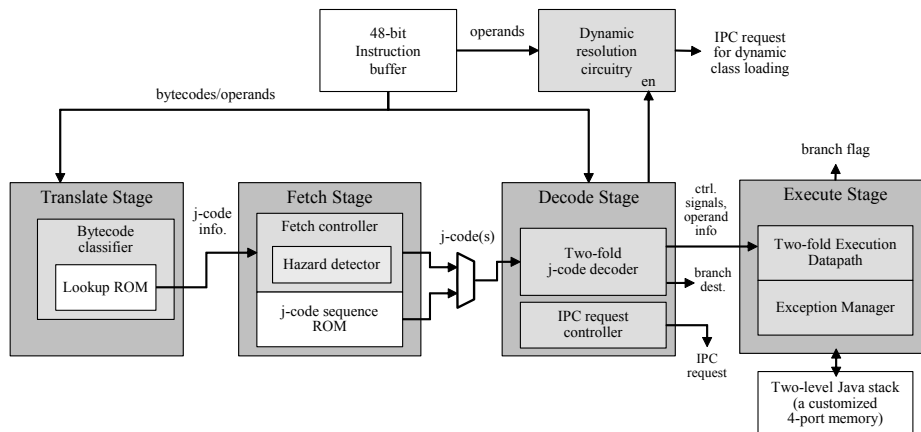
48-bit Instruction buffer

operands

Dynamic resolution circuitry

en

IPC request for dynamic class loading

bytecodes/operands

branch flag

Translate Stage

Bytecode classifier

Lookup ROM

j-code info.

Fetch Stage

Fetch controller

Hazard detector

j-code sequence ROM

j-code(s)

Decode Stage

Two-fold j-code decoder

IPC request controller

ctrl. signals, operand info

branch dest.

IPC request

Execute Stage

Two-fold Execution Datapath

Exception Manager

Two-level Java stack (a customized 4-port memory)